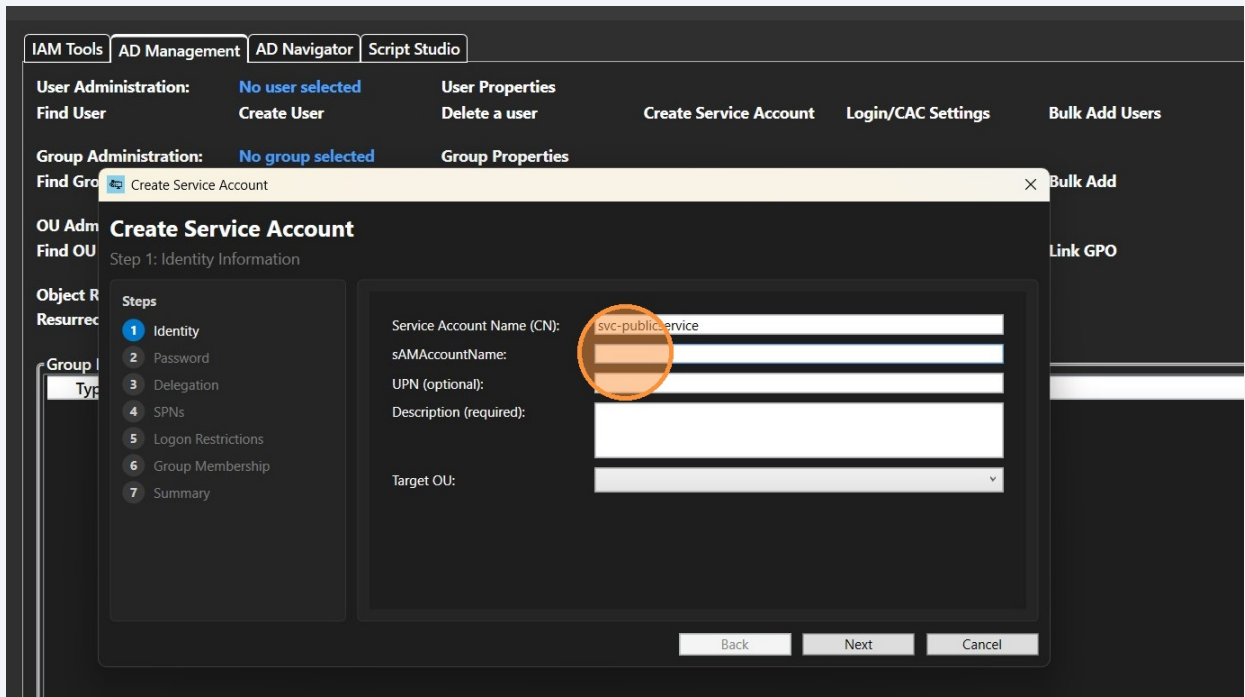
IAM Tools | AD Management | AD Navigator | Script Studio

User Administration: No user selected User Properties
Find User Create User Delete a user Create Service Account Login/CAC Settings Bulk Add Users

Group Administration: No group selected Group Properties
Find Gro Bulk Add

OU Adm
Find OU Link GPO

Object R
Resurrec

Group I
Typ

Create Service Account

Create Service Account
Step 1: Identity Information

Steps
1 Identity
2 Password
3 Delegation
4 SPNs
5 Logon Restrictions
6 Group Membership
7 Summary

Service Account Name (CN): svc-public.service
sAMAccountName:
UPN (optional):
Description (required):
Target OU:

Back Next Cancel